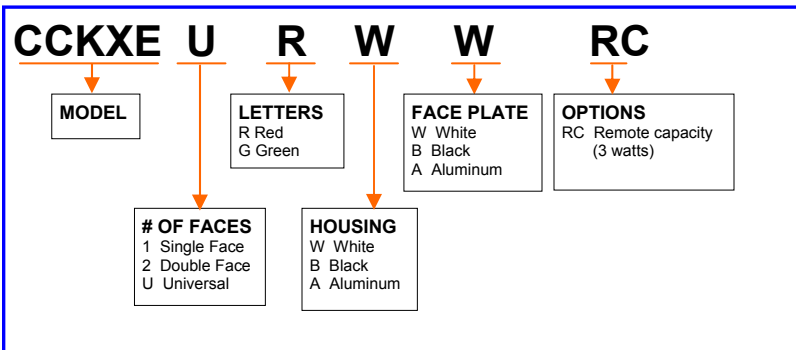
CCKXE U R W W RC

MODEL

LETTERS
R Red
G Green

FACE PLATE
W White
B Black
A Aluminum

OPTIONS
RC Remote capacity (3 watts)

# OF FACES
1 Single Face
2 Double Face
U Universal

HOUSING
W White
B Black
A Aluminum